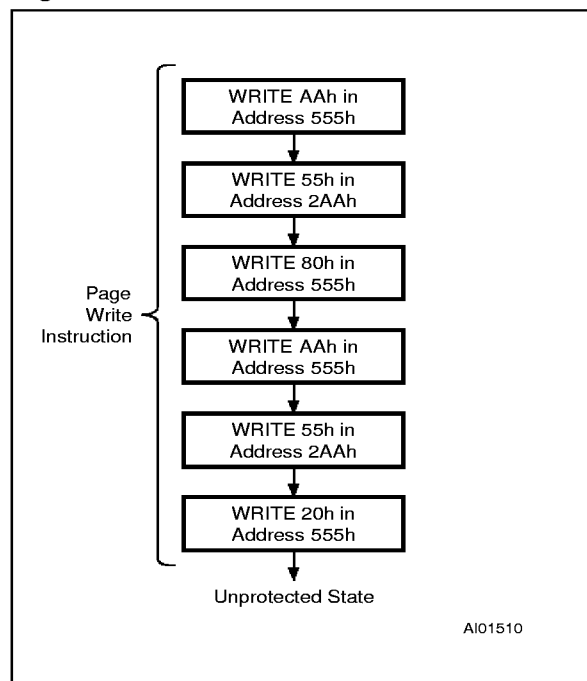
Page Write Instruction

WRITE AAh in Address 555h

WRITE 55h in Address 2AAh

WRITE 80h in Address 555h

WRITE AAh in Address 555h

WRITE 55h in Address 2AAh

WRITE 20h in Address 555h

Unprotected State

AI01510